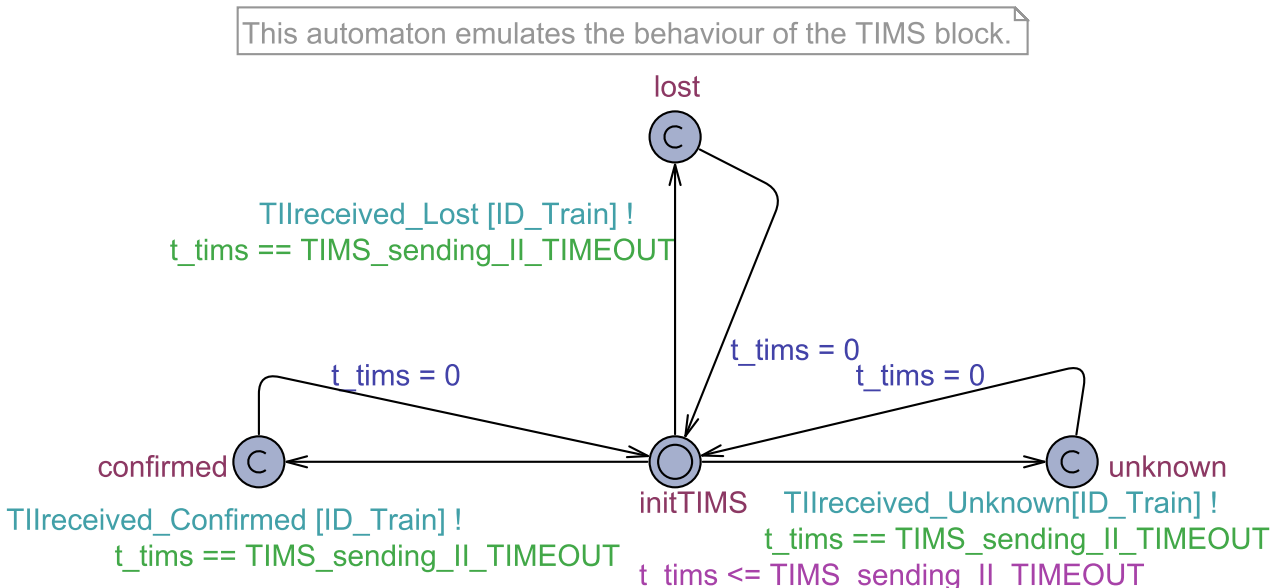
This automaton emulates the behaviour of the TIMS block.

lost

C

TIIreceived_Lost [ID_Train] !
t_tims == TIMS_sending_II_TIMEOUT

t_tims = 0

t_tims = 0

t_tims = 0

confirmed

C

initTIMS

C

unknown

TIIreceived_Unknown[ID_Train] !
t_tims == TIMS_sending_II_TIMEOUT

TIIreceived_Confirmed [ID_Train] !
t_tims == TIMS_sending_II_TIMEOUT

t_tims <= TIMS_sending_II_TIMEOUT